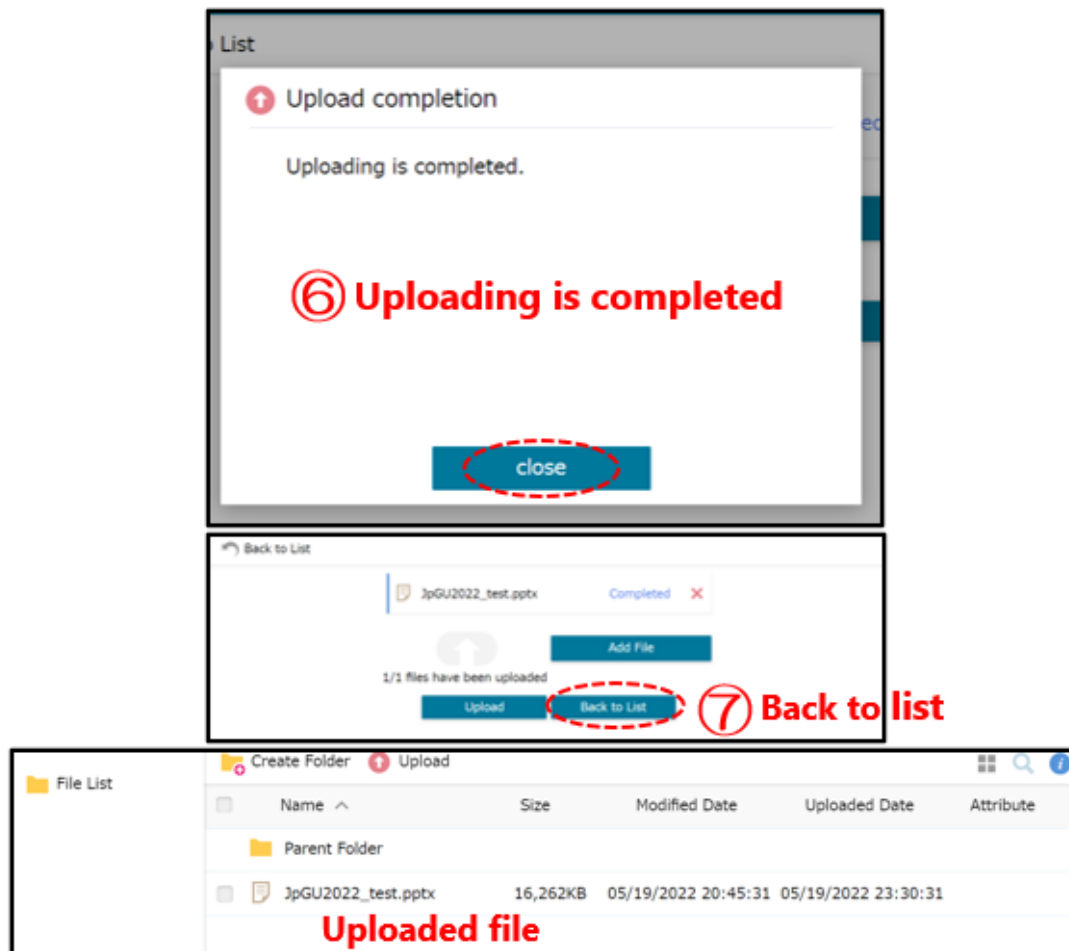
List

Upload completion

Uploading is completed.

⑥ Uploading is completed

close

Back to List

JpGU2022_test.pptx Completed ✕

Add File

1/1 files have been uploaded

Upload Back to List

⑦ Back to list

File List

Create Folder Upload

| | Name ^ | Size | Modified Date | Uploaded Date | Attribute |
|---|---|---|---|---|---|
| | Parent Folder | | | | |
| | JpGU2022_test.pptx | 16,262KB | 05/19/2022 20:45:31 | 05/19/2022 23:30:31 | |

Uploaded file